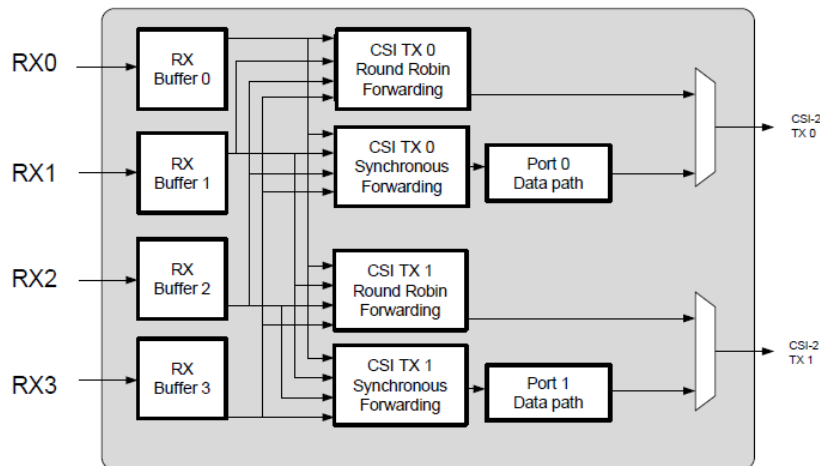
RX0

RX1

RX2

RX3

RX Buffer 0

RX Buffer 1

RX Buffer 2

RX Buffer 3

CSI TX 0 Round Robin Forwarding

CSI TX 0 Synchronous Forwarding

Port 0 Data path

CSI TX 1 Round Robin Forwarding

CSI TX 1 Synchronous Forwarding

Port 1 Data path

CSI-2 TX 0

CSI-2 TX 1